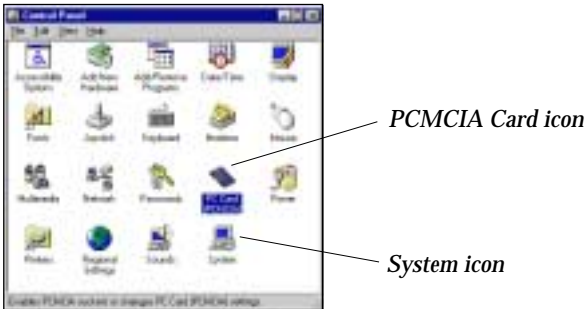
Control Panel

File Edit View Help

Accessibility Options
Add New Hardware
Add/Remove Programs
Date/Time
Display
Fonts
Joystick
Keyboard
Modems
Mouse
Multimedia
Network
Passwords
PC Card (PCMCIA)
Power
Printers
Regional Settings
Sounds
System

Enables PCMCIA sockets or changes PC Card (PCMCIA) settings

PCMCIA Card icon

System icon